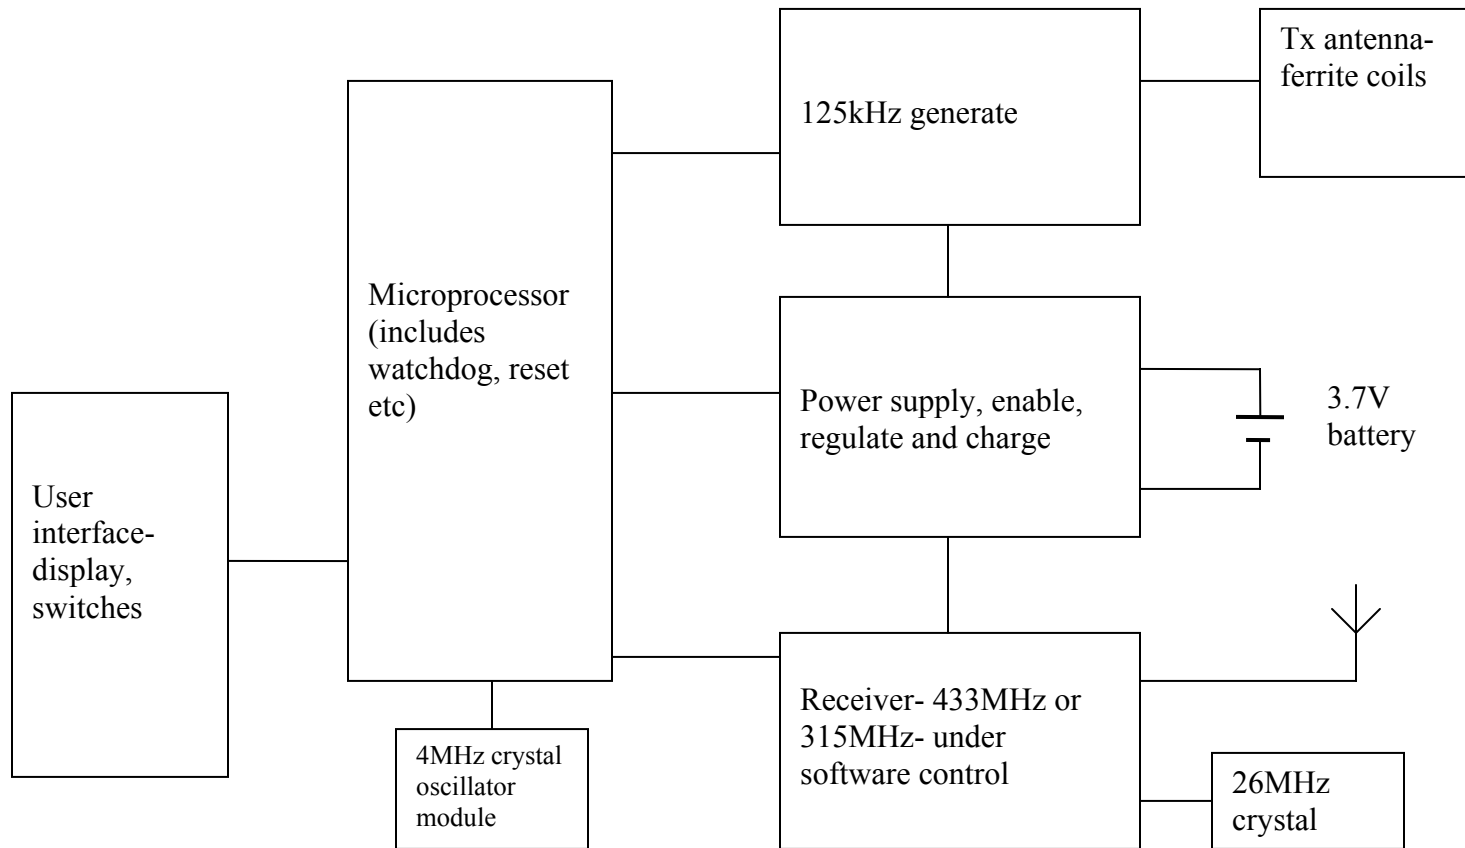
125kHz generate

Tx antenna-ferrite coils

Microprocessor (includes watchdog, reset etc)

Power supply, enable, regulate and charge

3.7V battery

User interface-display, switches

Receiver- 433MHz or 315MHz- under software control

4MHz crystal oscillator module

26MHz crystal